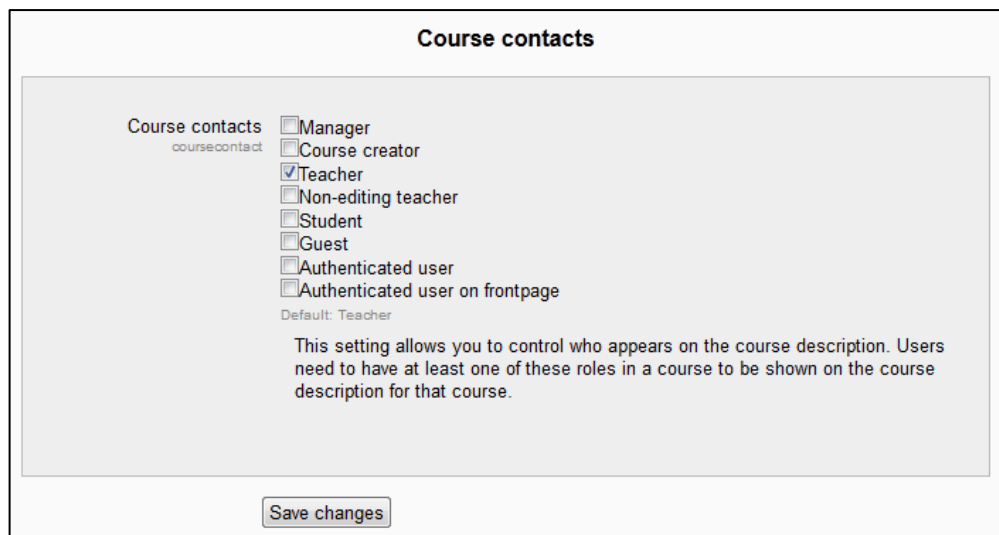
Course contacts

Course contacts
coursecontact

Manager
Course creator
Teacher
Non-editing teacher
Student
Guest
Authenticated user
Authenticated user on frontpage
Default: Teacher

This setting allows you to control who appears on the course description. Users need to have at least one of these roles in a course to be shown on the course description for that course.

Save changes